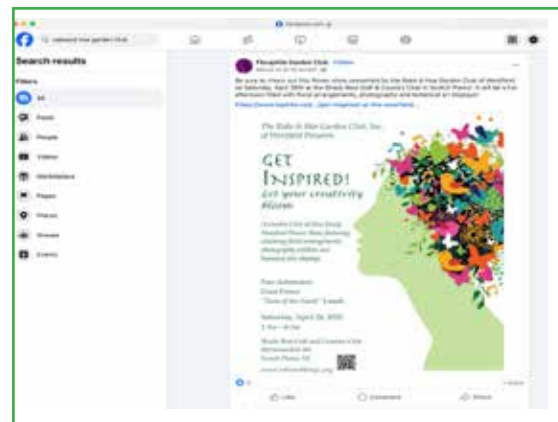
Search results

Filters

All

Posts

People

Videos

Marketplace

Pages

Places

Groups

Events

Fanwood Garden Club

GET
INSPIRED!
Let your creativity
Bloom

Free Admission

Saturday, April 28,

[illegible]

Like

Comment

Share